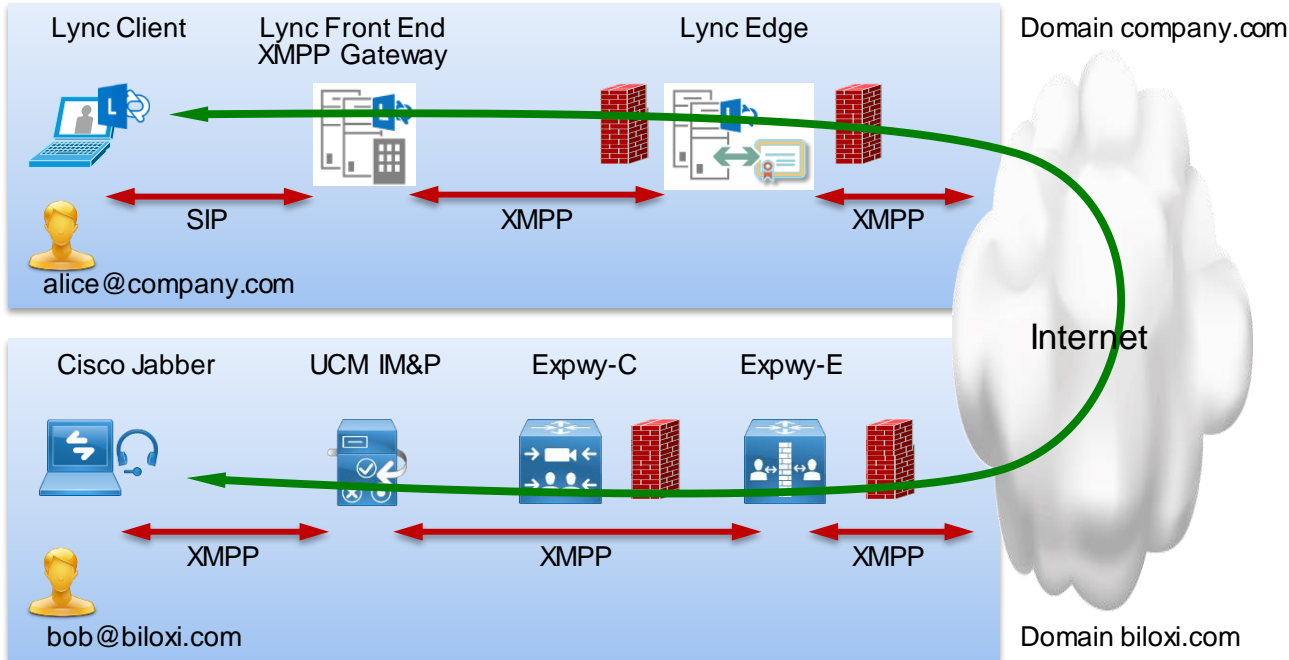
Lync Client

Lync Front End
XMPP Gateway

Lync Edge

Domain company.com

SIP

XMPP

XMPP

alice@company.com

Internet

Cisco Jabber

UCM IM&P

Expwy-C

Expwy-E

XMPP

XMPP

XMPP

bob@biloxi.com

Domain biloxi.com